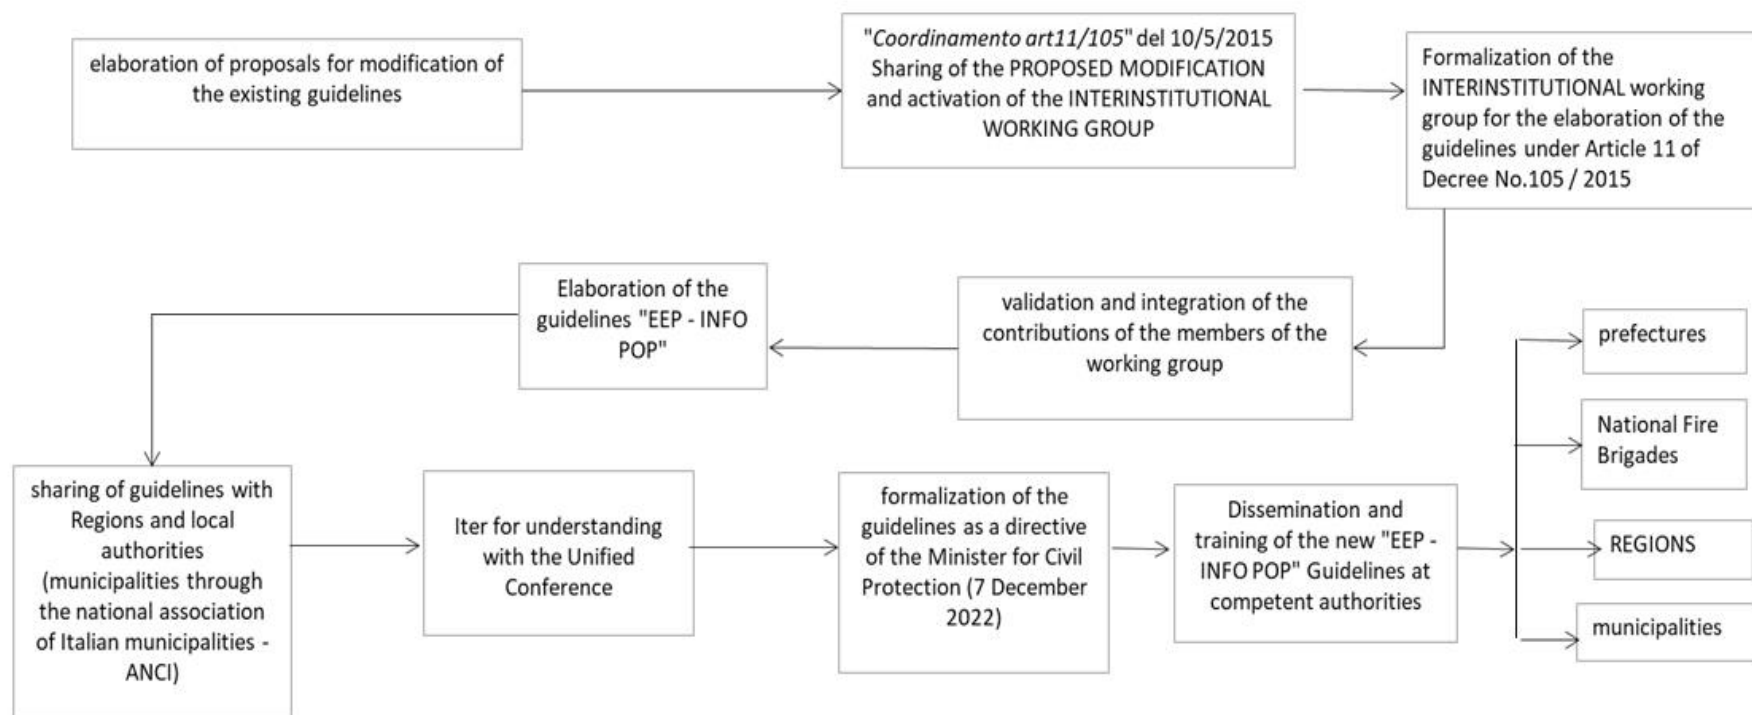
elaboration of proposals for modification of the existing guidelines

"Coordinamento art11/105" del 10/5/2015 Sharing of the PROPOSED MODIFICATION and activation of the INTERINSTITUTIONAL WORKING GROUP

Formalization of the INTERINSTITUTIONAL working group for the elaboration of the guidelines under Article 11 of Decree No.105 / 2015

validation and integration of the contributions of the members of the working group

Elaboration of the guidelines "EEP - INFO POP"

sharing of guidelines with Regions and local authorities (municipalities through the national association of Italian municipalities - ANCI)

Iter for understanding with the Unified Conference

formalization of the guidelines as a directive of the Minister for Civil Protection (7 December 2022)

Dissemination and training of the new "EEP - INFO POP" Guidelines at competent authorities

prefectures

National Fire Brigades

REGIONS

municipalities